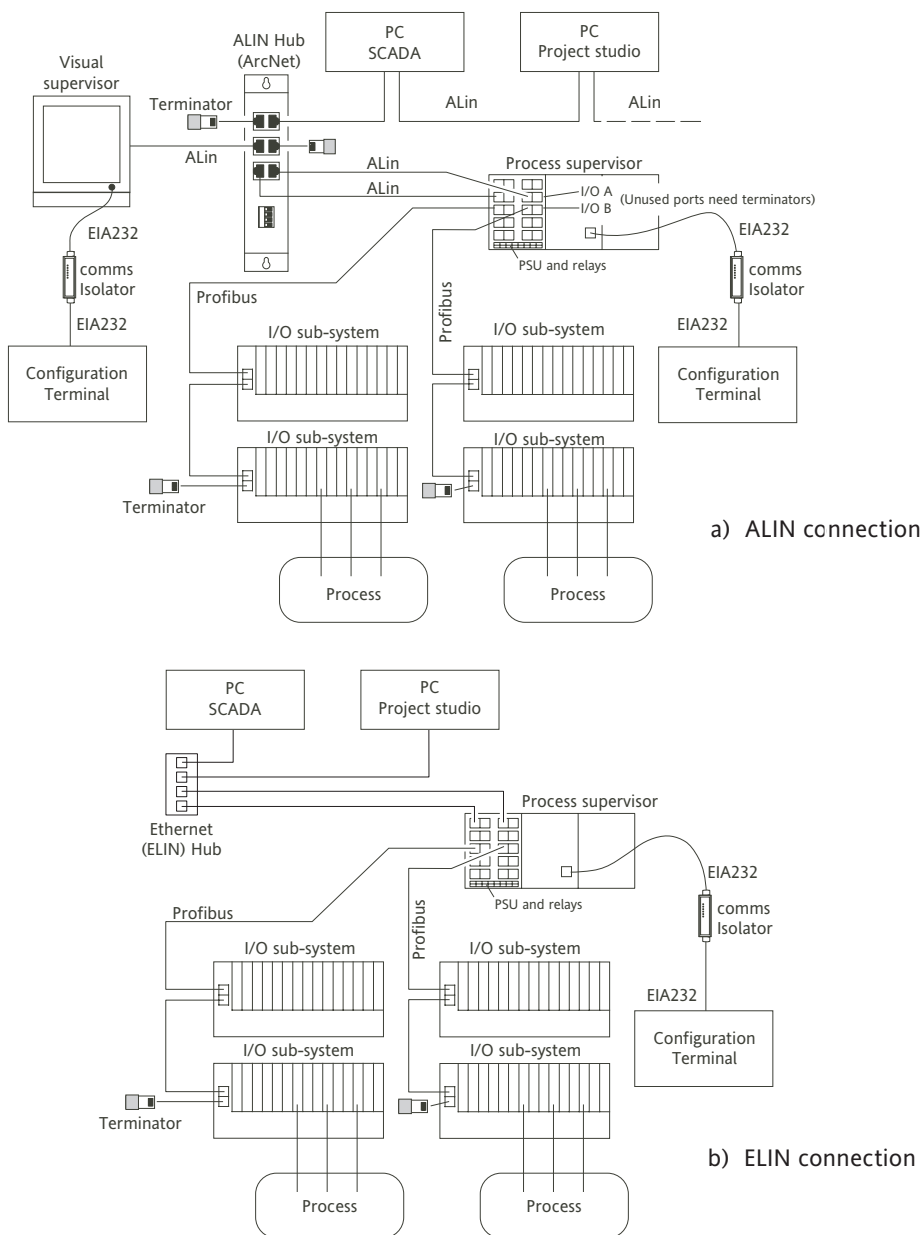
ALIN Hub (ArcNet)

PC SCADA

PC Project studio

Visual supervisor

Terminator

ALin

ALin

ALin

ALin

ALin

Process supervisor

I/O A

I/O B

(Unused ports need terminators)

EIA232

EIA232

comms Isolator

PSU and relays

comms Isolator

EIA232

Profibus

Profibus

EIA232

I/O sub-system

I/O sub-system

Configuration Terminal

Configuration Terminal

I/O sub-system

I/O sub-system

Terminator

a) ALIN connection

Process

Process

PC SCADA

PC Project studio

Process supervisor

Ethernet (ELIN) Hub

EIA232

PSU and relays

comms Isolator

Profibus

Profibus

I/O sub-system

I/O sub-system

EIA232

Configuration Terminal

I/O sub-system

I/O sub-system

Terminator

b) ELIN connection

Process

Process